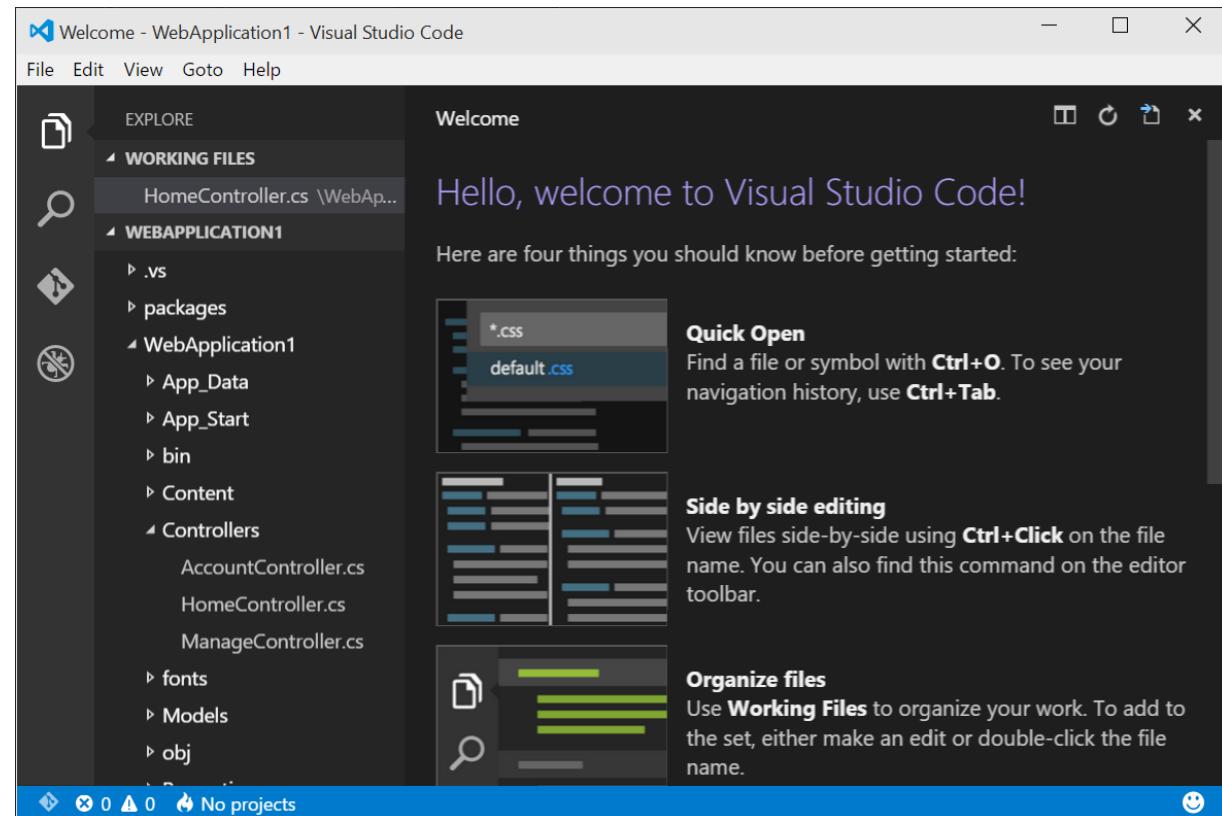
Welcome - WebApplication1 - Visual Studio Code

File Edit View Goto Help

EXPLORE

WORKING FILES

HomeController.cs \WebAp...

WEBAPPLICATION1

.vs

packages

WebApplication1

App_Data

App_Start

bin

Content

Controllers

AccountController.cs

HomeController.cs

ManageController.cs

fonts

Models

obj

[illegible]

Welcome

Hello, welcome to Visual Studio Code!

Here are four things you should know before getting started:

*.css

default.css

Quick Open

Find a file or symbol with **Ctrl+O**. To see your navigation history, use **Ctrl+Tab**.

Side by side editing

View files side-by-side using **Ctrl+Click** on the file name. You can also find this command on the editor toolbar.

Organize files

Use **Working Files** to organize your work. To add to the set, either make an edit or double-click the file name.

0 0 No projects